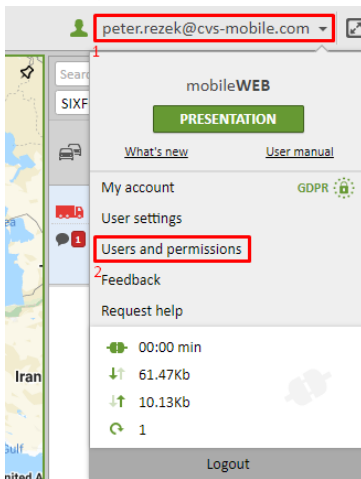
peter.rezek@cvs-mobile.com
1
Searc
SIXF
mobileWEB
PRESENTATION
What's new
User manual
My account
GDPR
User settings
1
Users and permissions
2
Feedback
Request help
00:00 min
61.47Kb
10.13Kb
1
Iran
Logout